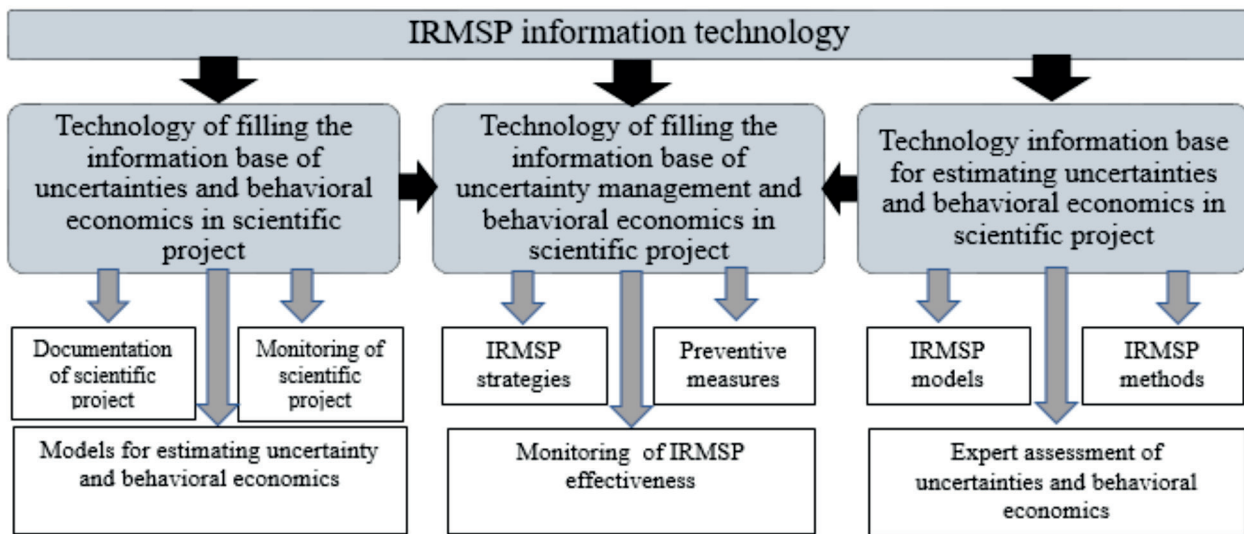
IRMSP information technology

Technology of filling the information base of uncertainties and behavioral economics in scientific project

Documentation of scientific project

Monitoring of scientific project

Models for estimating uncertainty and behavioral economics

Technology of filling the information base of uncertainty management and behavioral economics in scientific project

IRMSP strategies

Preventive measures

Monitoring of IRMSP effectiveness

Technology information base for estimating uncertainties and behavioral economics in scientific project

IRMSP models

IRMSP methods

Expert assessment of uncertainties and behavioral economics